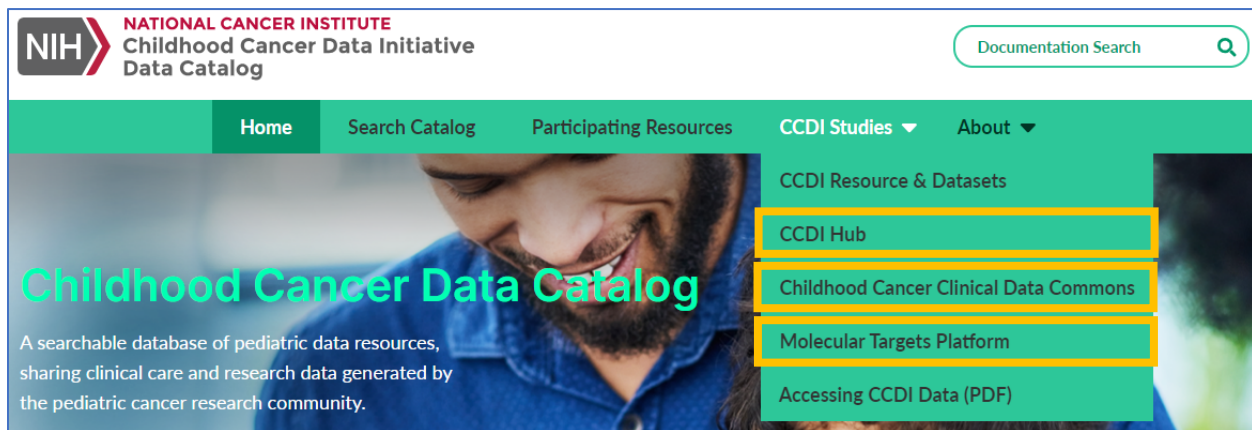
NIH NATIONAL CANCER INSTITUTE
Childhood Cancer Data Initiative
Data Catalog

Documentation Search

Home
Search Catalog
Participating Resources
CCDI Studies
About

CCDI Resource & Datasets
CCDI Hub
Childhood Cancer Clinical Data Commons
Molecular Targets Platform
Accessing CCDI Data (PDF)

Childhood Cancer Data Catalog

A searchable database of pediatric data resources, sharing clinical care and research data generated by the pediatric cancer research community.